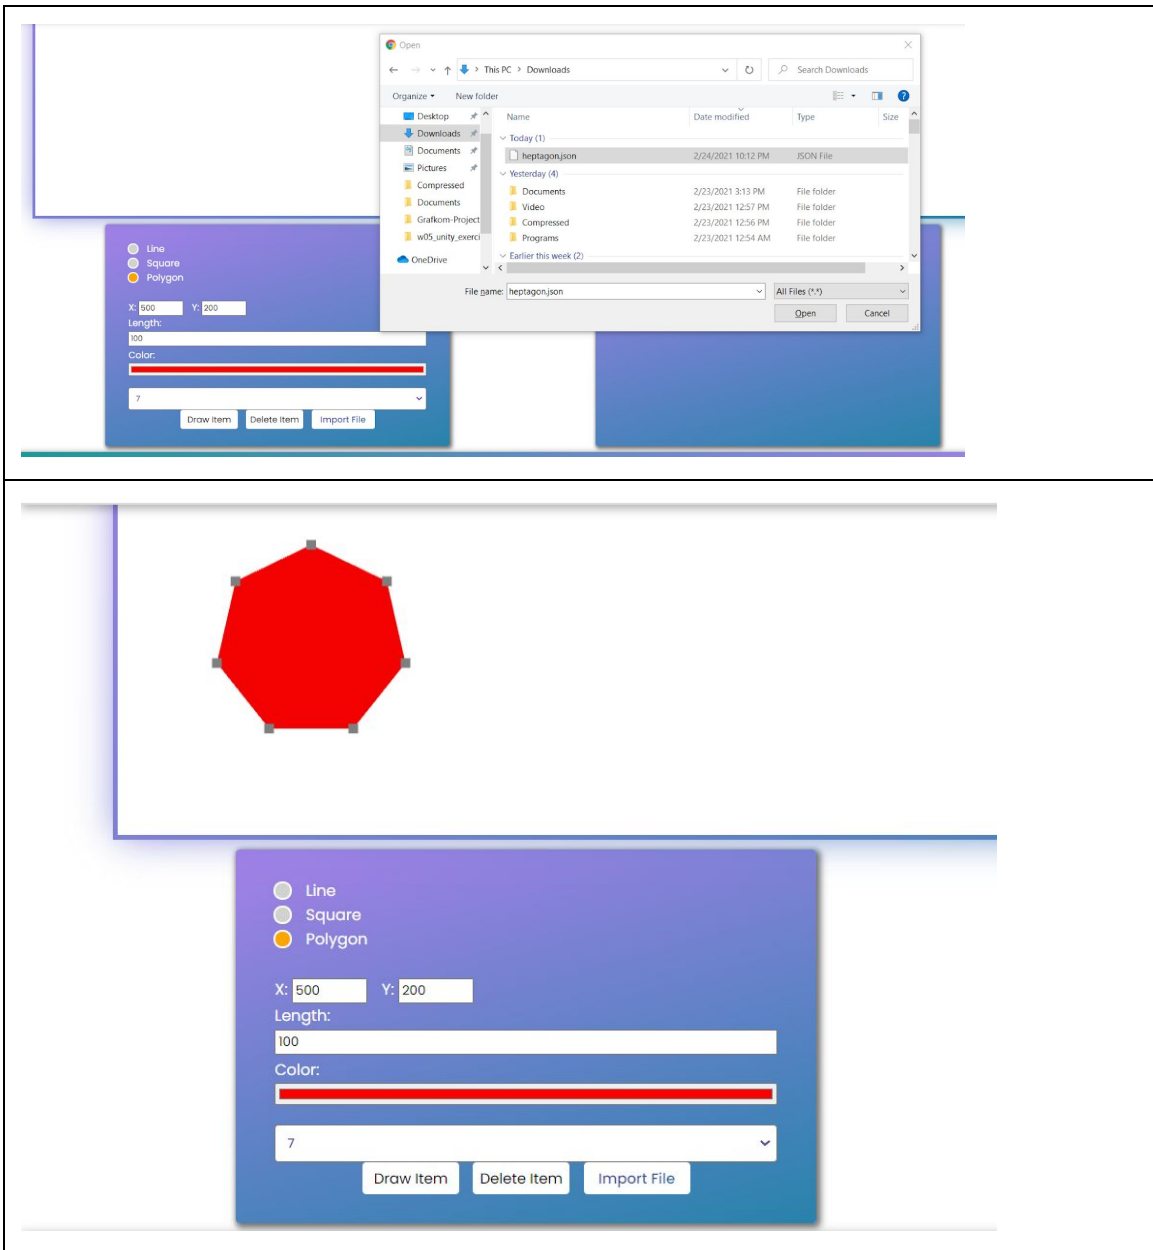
Open

This PC > Downloads

Search Downloads

Organize ▾ New folder

Desktop
Downloads
Documents
Pictures
Compressed
Documents
Grafkom-Project
w05_unity_exerci
OneDrive

| Name | Date modified | Type | Size |
|---|---|---|---|
| Today (1) | | | |
| heptagon.json | 2/24/2021 10:12 PM | JSON File | |
| Yesterday (4) | | | |
| Documents | 2/23/2021 3:13 PM | File folder | |
| Video | 2/23/2021 12:57 PM | File folder | |
| Compressed | 2/23/2021 12:56 PM | File folder | |
| Programs | 2/23/2021 12:54 AM | File folder | |
| Earlier this week (2) | | | |

File name: heptagon.json

All Files (*.*)

Open Cancel

Line
Square
Polygon

X: 500 Y: 200
Length:
100
Color:

7

Draw Item Delete Item Import File

Line
Square
Polygon

X: 500 Y: 200
Length:
100
Color:

7

Draw Item Delete Item Import File